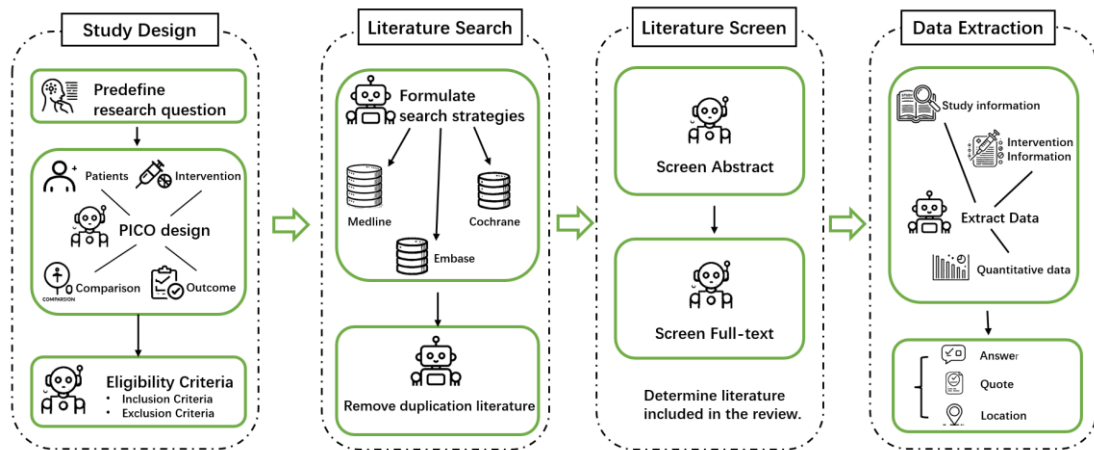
Study Design

Predefine research question

Patients

Intervention

PICO design

COMPARISON

Comparison

Outcome

Eligibility Criteria
• Inclusion Criteria
• Exclusion Criteria

Literature Search

Formulate search strategies

Medline

Cochrane

Embase

Remove duplication literature

Literature Screen

Screen Abstract

Screen Full-text

Determine literature included in the review.

Data Extraction

Study information

Intervention Information

Extract Data

Quantitative data

Answer

Quote

Location